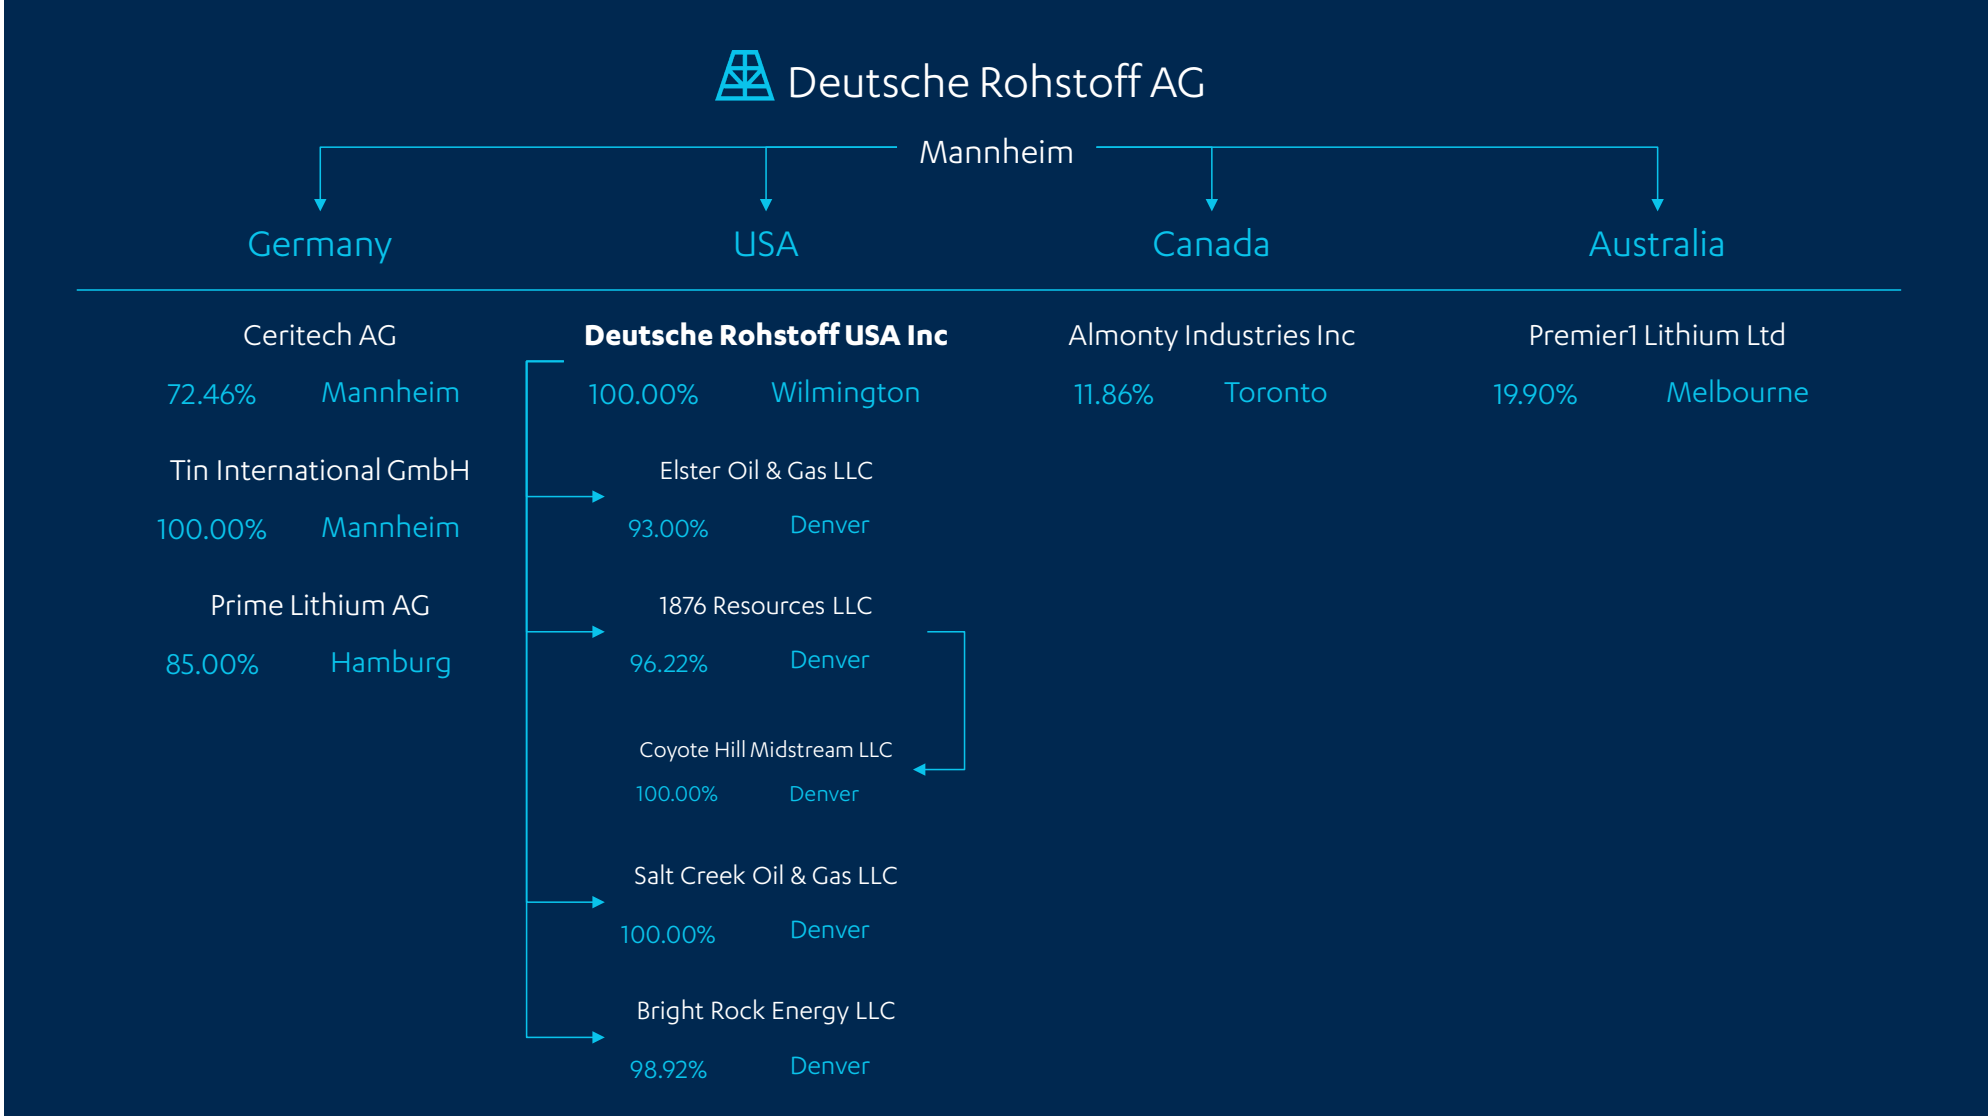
Deutsche Rohstoff AG

Mannheim

Germany

USA

Canada

Australia

Ceritech AG
72.46% Mannheim

Tin International GmbH
100.00% Mannheim

Prime Lithium AG
85.00% Hamburg

**Deutsche Rohstoff USA Inc**
100.00% Wilmington

Elster Oil & Gas LLC
93.00% Denver

1876 Resources LLC
96.22% Denver

Coyote Hill Midstream LLC
100.00% Denver

Salt Creek Oil & Gas LLC
100.00% Denver

Bright Rock Energy LLC
98.92% Denver

Almonty Industries Inc
11.86% Toronto

Premier1 Lithium Ltd
19.90% Melbourne